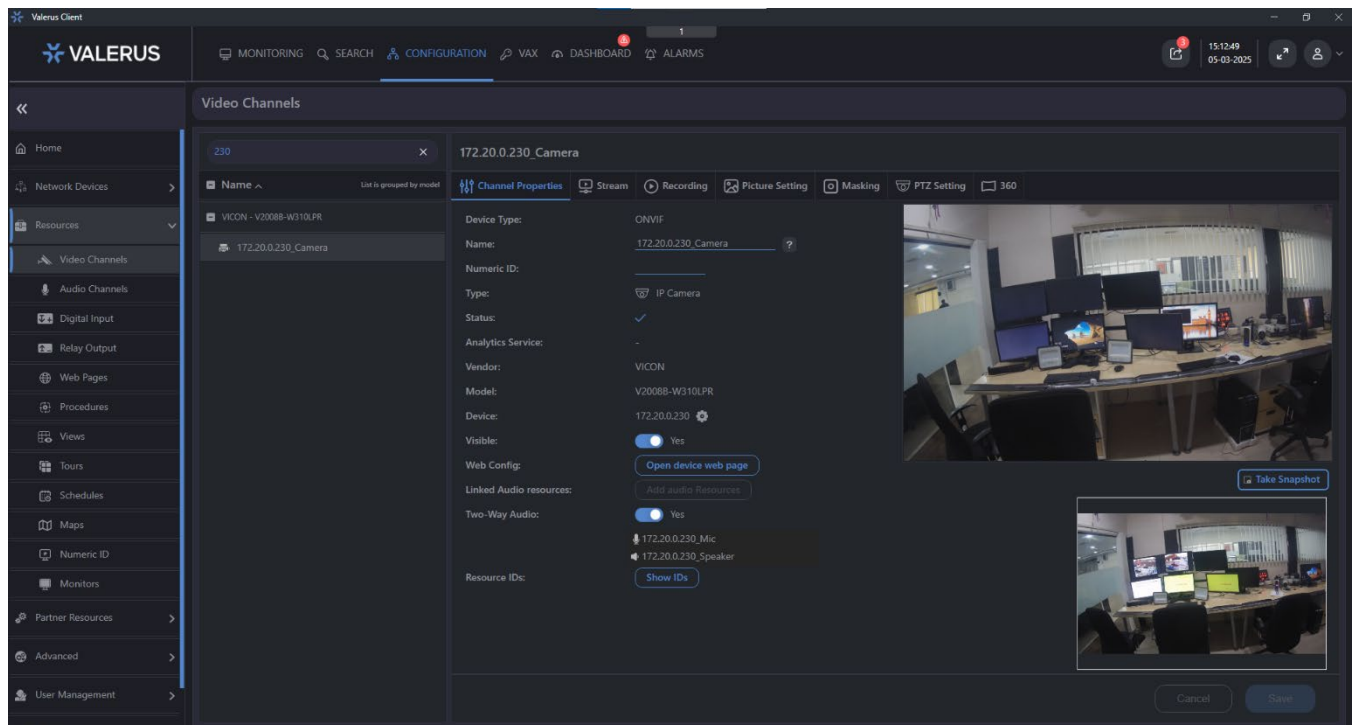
Valerus Client

VALERUS

MONITORING SEARCH CONFIGURATION VAX DASHBOARD ALARMS

1

15:12:49
05-03-2025

«

Video Channels

Home
Network Devices
Resources
Video Channels
Audio Channels
Digital Input
Relay Output
Web Pages
Procedures
Views
Tours
Schedules
Maps
Numeric ID
Monitors
Partner Resources
Advanced
User Management

230

Name ^ List is grouped by model

VICON - V20088-W310LPR

172.20.0.230_Camera

172.20.0.230_Camera

Channel Properties | Stream | Recording | Picture Setting | Masking | PTZ Setting | 360

Device Type: ONVIF
Name: 172.20.0.230_Camera ?
Numeric ID:
Type: IP Camera
Status:
Analytics Service: -
Vendor: VICON
Model: V20088-W310LPR
Device: 172.20.0.230
Visible: Yes
Web Config: Open device web page
Linked Audio resources: Add audio Resources
Two-Way Audio: Yes
172.20.0.230_Mic
172.20.0.230_Speaker
Resource IDs: Show IDs

Take Snapshot

Cancel Save